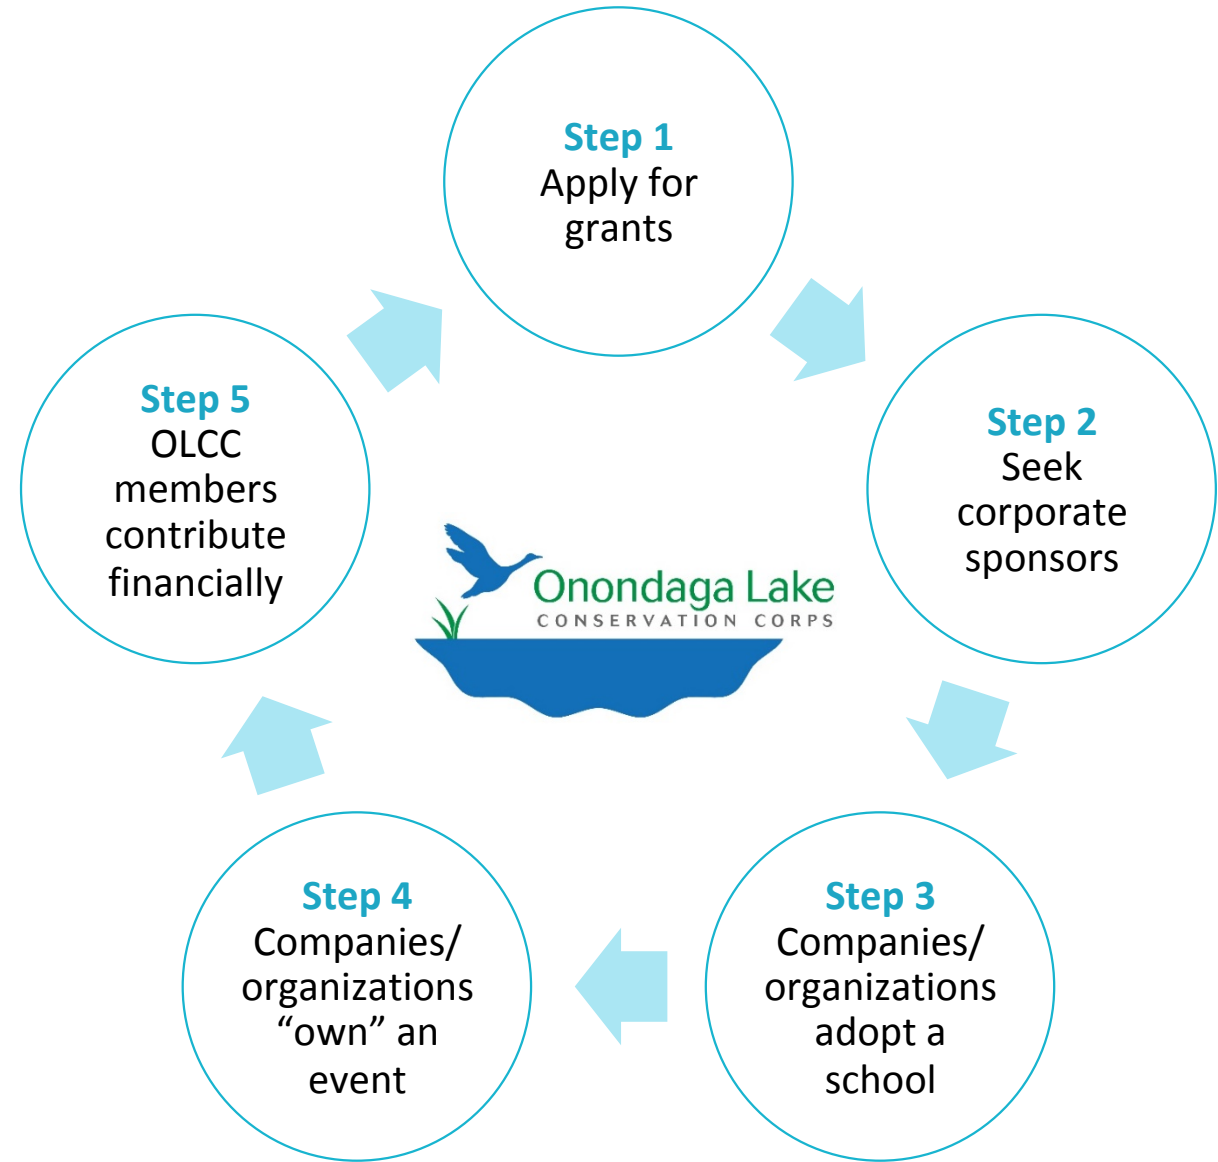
Step 1
Apply for grants

Step 2
Seek corporate sponsors

Step 3
Companies/ organizations adopt a school

Step 4
Companies/ organizations “own” an event

Step 5
OLCC members contribute financially

Onondaga Lake
CONSERVATION CORPS